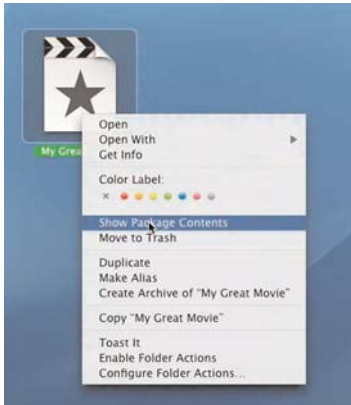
My Grea

Open
Open With
Get Info

Color Label:
×

Show Package Contents
Move to Trash

Duplicate
Make Alias
Create Archive of "My Great Movie"

Copy "My Great Movie"

Toast It
Enable Folder Actions
Configure Folder Actions...